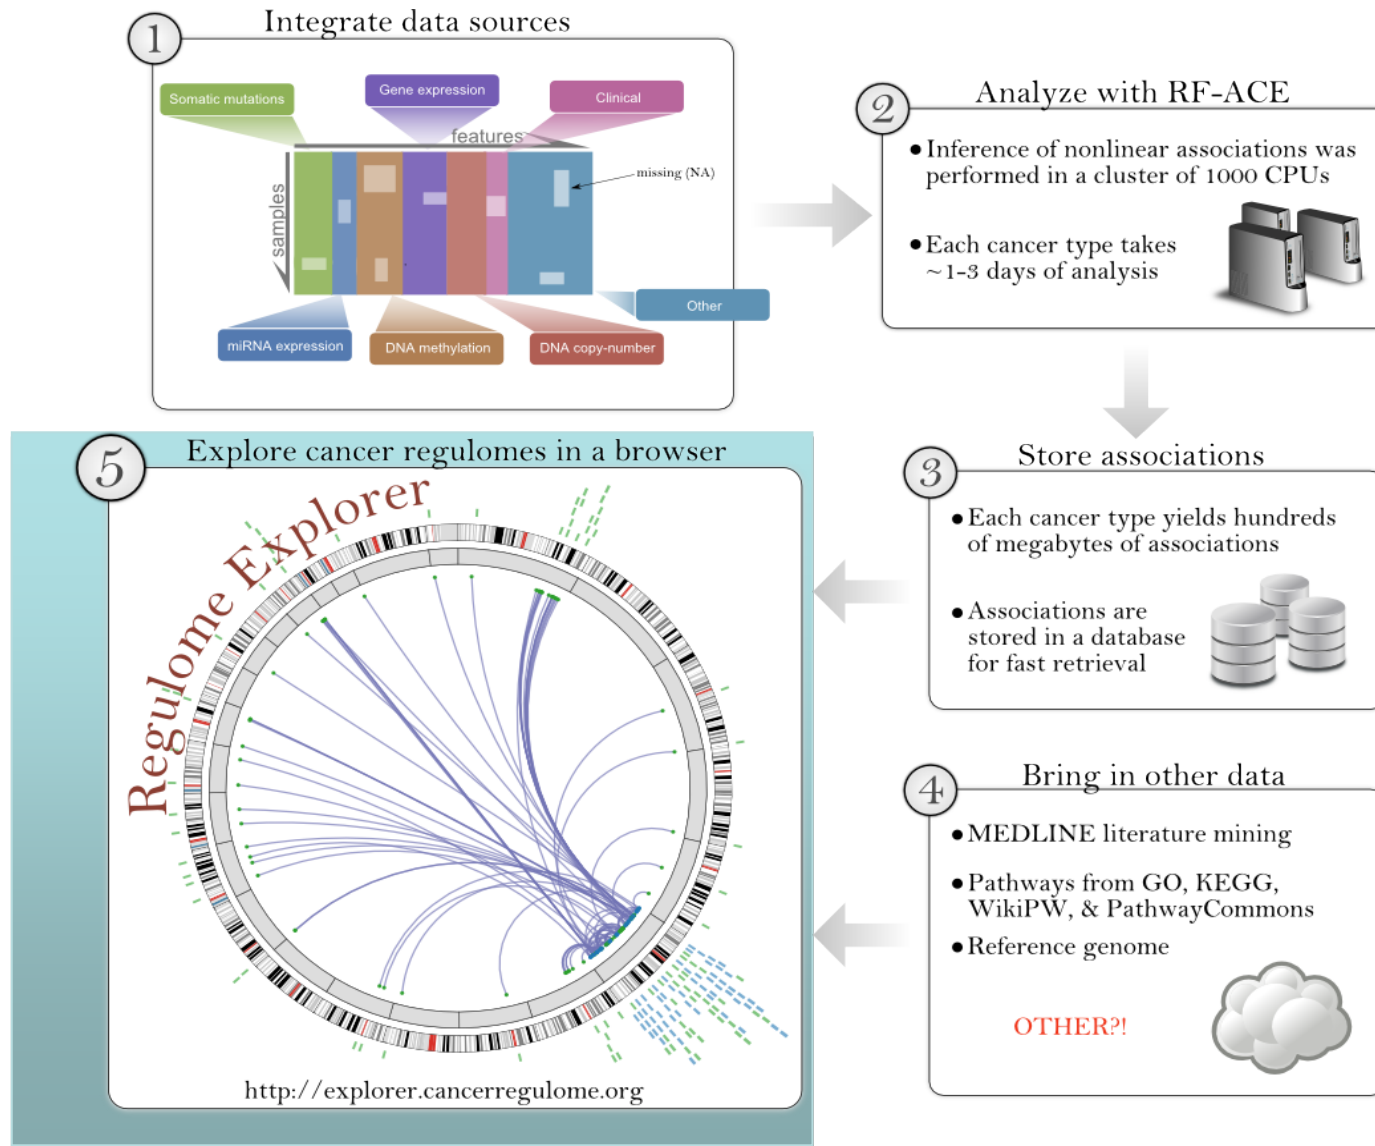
1 Integrate data sources

Somatic mutations

Gene expression

Clinical

features

samples

missing (NA)

Other

miRNA expression

DNA methylation

DNA copy-number

2 Analyze with RF-ACE

• Inference of nonlinear associations was performed in a cluster of 1000 CPUs

• Each cancer type takes ~1-3 days of analysis

3 Store associations

• Each cancer type yields hundreds of megabytes of associations

• Associations are stored in a database for fast retrieval

4 Bring in other data

• MEDLINE literature mining

• Pathways from GO, KEGG, WikiPW, & PathwayCommons

• Reference genome

OTHER?!

5 Explore cancer regulomes in a browser

Regulome Explorer

http://explorer.cancerregulome.org